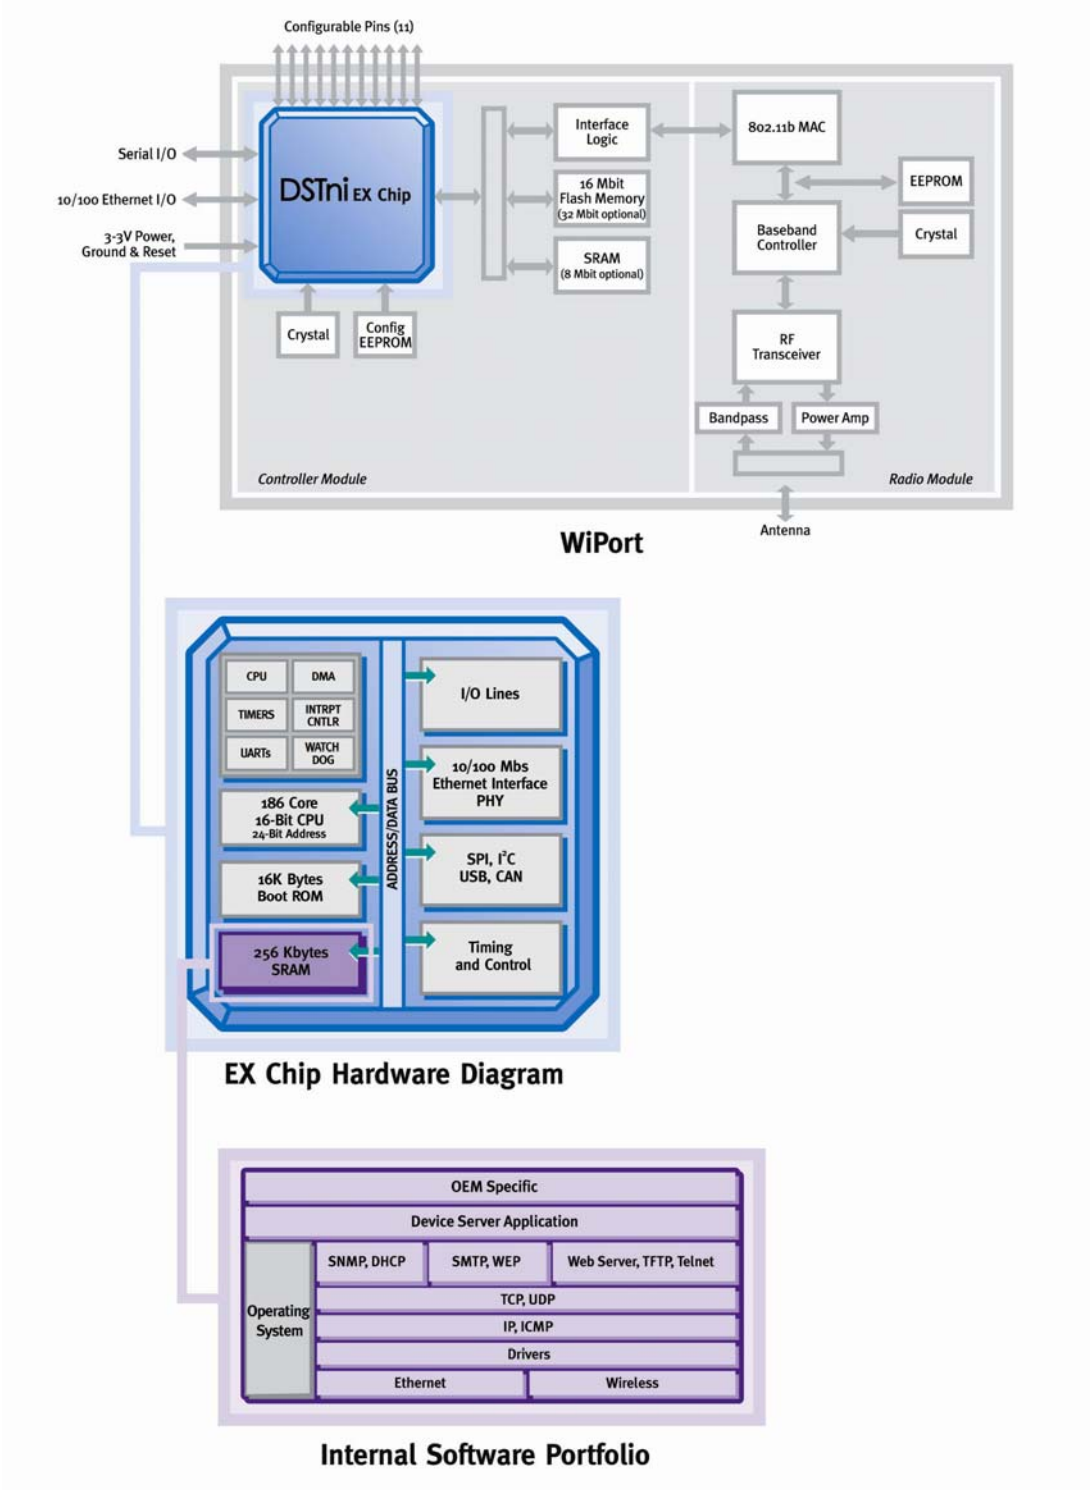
Configurable Pins (11)

Serial I/O

10/100 Ethernet I/O

3.3V Power, Ground & Reset

DSTni EX Chip

Crystal

Config EEPROM

Interface Logic

16 Mbit Flash Memory (32 Mbit optional)

SRAM (8 Mbit optional)

802.11b MAC

EEPROM

Baseband Controller

Crystal

RF Transceiver

Bandpass

Power Amp

Controller Module

Radio Module

Antenna

WiPort

CPU

DMA

TIMERS

INTRPT CNTLR

UARTs

WATCH DOG

186 Core 16-Bit CPU 24-Bit Address

16K Bytes Boot ROM

256 Kbytes SRAM

ADDRESS/DATA BUS

I/O Lines

10/100 Mbs Ethernet Interface PHY

SPI, I$^2$C USB, CAN

Timing and Control

EX Chip Hardware Diagram

| OEM Specific | | | |
|---|---|---|---|
| Device Server Application | | | |
| Operating System | SNMP, DHCP | SMTP, WEP | Web Server, TFTP, Telnet |
| | TCP, UDP | | |
| | IP, ICMP | | |
| | Drivers | | |
| | Ethernet | Wireless | |

Internal Software Portfolio